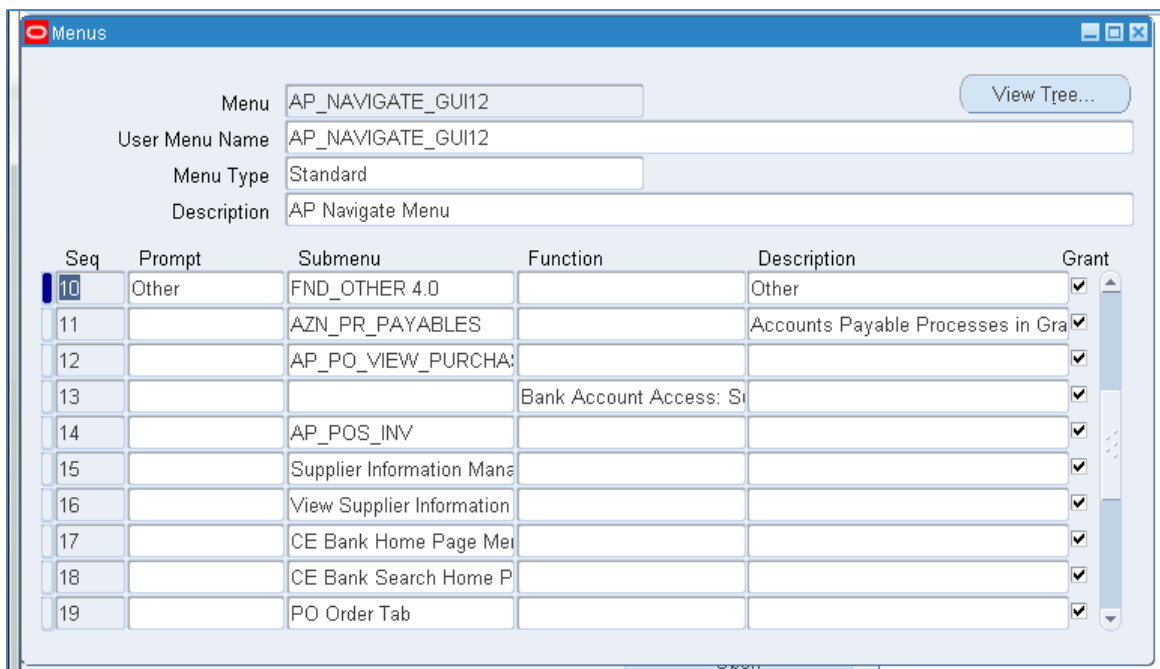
Menus

Menu AP_NAVIGATE_GUI12
User Menu Name AP_NAVIGATE_GUI12
Menu Type Standard
Description AP Navigate Menu

View Tree...

| Seq | Prompt | Submenu | Function | Description | Grant |
|---|---|---|---|---|---|
| 10 | Other | FND_OTHER 4.0 | | Other | ☑ |
| 11 | | AZN_PR_PAYABLES | | Accounts Payable Processes in Gra | ☑ |
| 12 | | AP_PO_VIEW_PURCHA | | | ☑ |
| 13 | | | Bank Account Access: S | | ☑ |
| 14 | | AP_POS_INV | | | ☑ |
| 15 | | Supplier Information Mana | | | ☑ |
| 16 | | View Supplier Information | | | ☑ |
| 17 | | CE Bank Home Page Me | | | ☑ |
| 18 | | CE Bank Search Home P | | | ☑ |
| 19 | | PO Order Tab | | | ☑ |